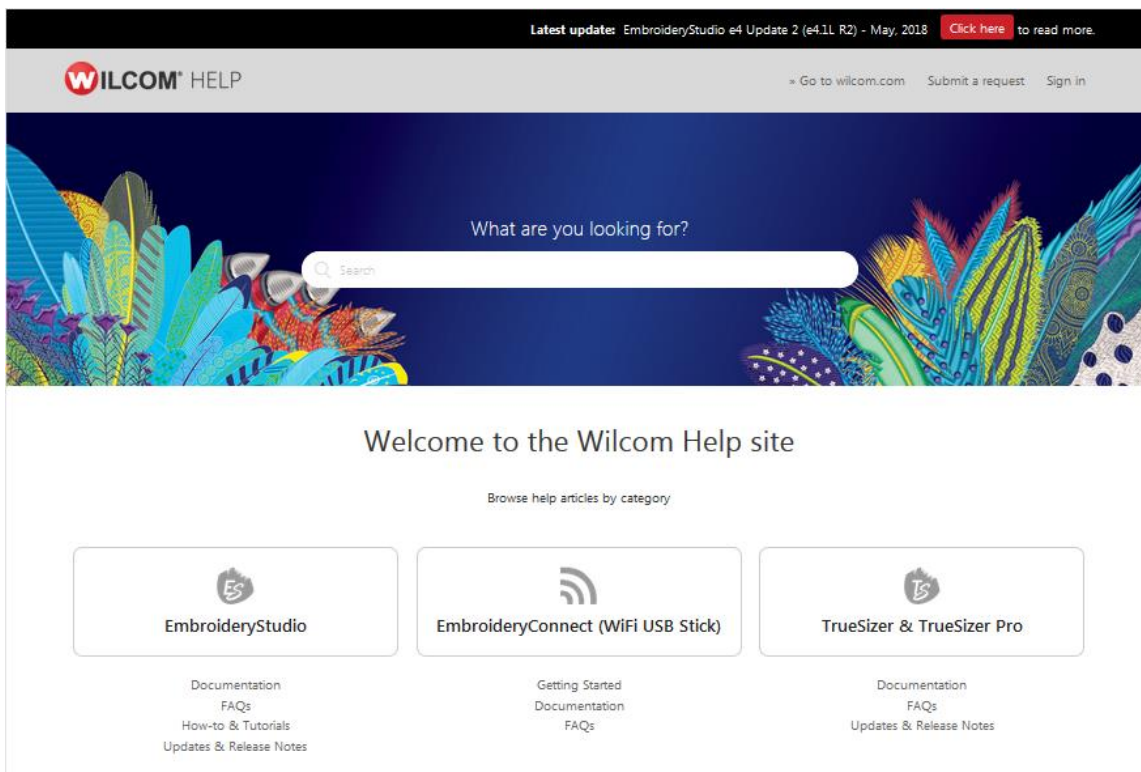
Latest update: EmbroideryStudio e4 Update 2 (e4.1L R2) - May, 2018 Click here to read more.

WILCOM® HELP

» Go to wilcom.com Submit a request Sign in

What are you looking for?

Search

Welcome to the Wilcom Help site

Browse help articles by category

ES

EmbroideryStudio

Documentation
FAQs
How-to & Tutorials
Updates & Release Notes

EmbroideryConnect (WiFi USB Stick)

Getting Started
Documentation
FAQs

TS

TrueSizer & TrueSizer Pro

Documentation
FAQs
Updates & Release Notes